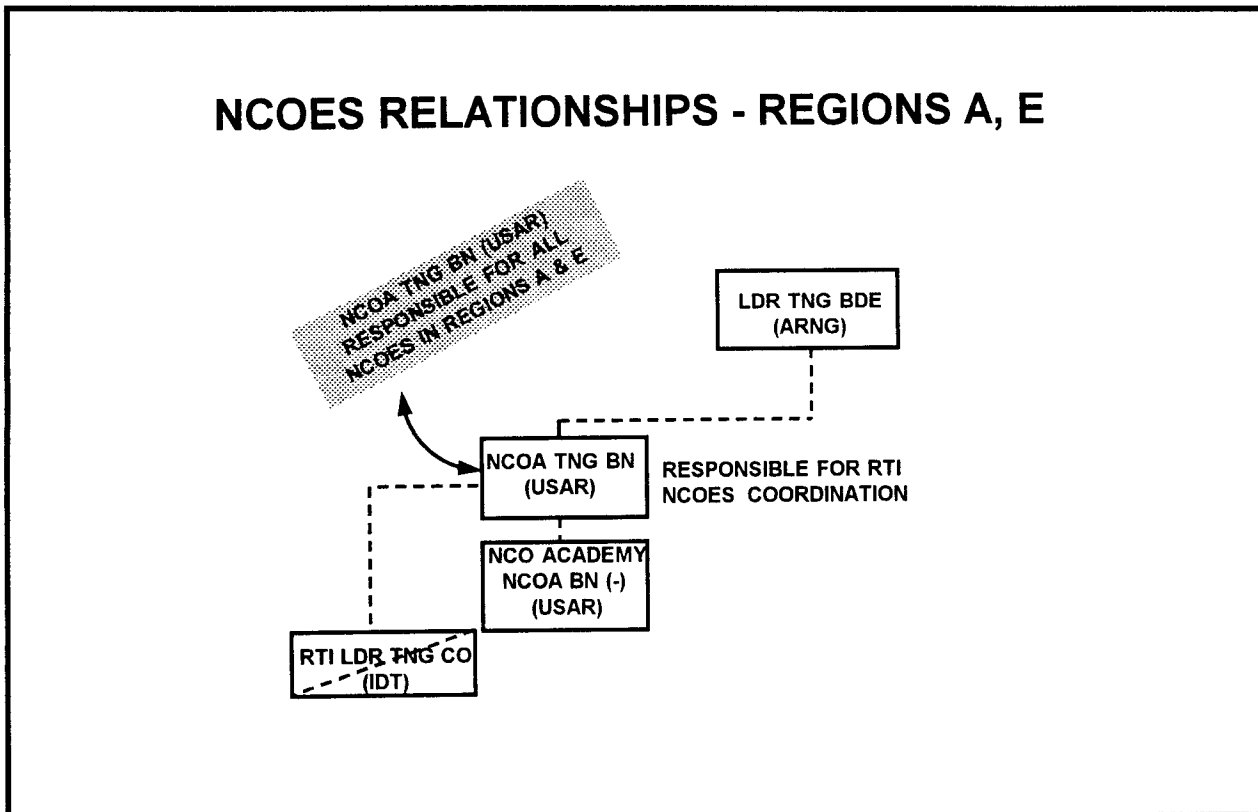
NCOES RELATIONSHIPS - REGIONS A, E

NCOA TNG BN (USAR) RESPONSIBLE FOR ALL NCOES IN REGIONS A & E

LDR TNG BDE (ARNG)

NCOA TNG BN (USAR)

RESPONSIBLE FOR RTI NCOES COORDINATION

NCO ACADEMY NCOA BN (-) (USAR)

RTI LDR TNG CO (IDT)